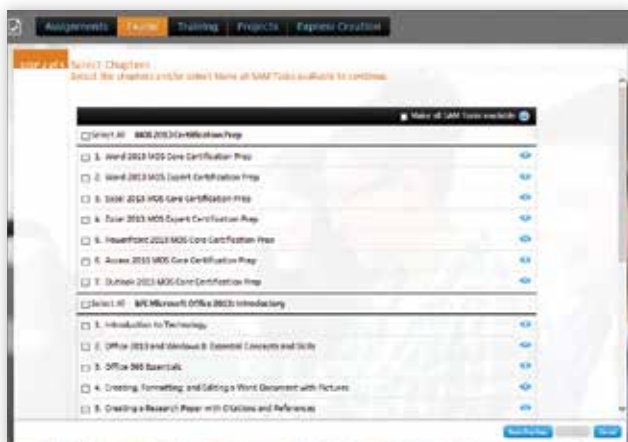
Assignments | Exams | Training | Projects | Express Creation

STEP 1 of 3 Select Chapters
Select the chapters and/or select Make all SAM Tasks available to continue.

Make all SAM Tasks available

Select All MOS 2013 Certification Prep

1. Word 2013 MOS Core Certification Prep
2. Word 2013 MOS Expert Certification Prep
3. Excel 2013 MOS Core Certification Prep
4. Excel 2013 MOS Expert Certification Prep
5. PowerPoint 2013 MOS Core Certification Prep
6. Access 2013 MOS Core Certification Prep
7. Outlook 2013 MOS Core Certification Prep

Select All SAM Microsoft Office 2013: Introductory

1. Introduction to Technology
2. Office 2013 and Windows 8: Essential Concepts and Skills
3. Office 365 Essentials
4. Creating, Formatting, and Editing a Word Document with Pictures
5. Creating a Research Paper with Citations and References

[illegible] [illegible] Next